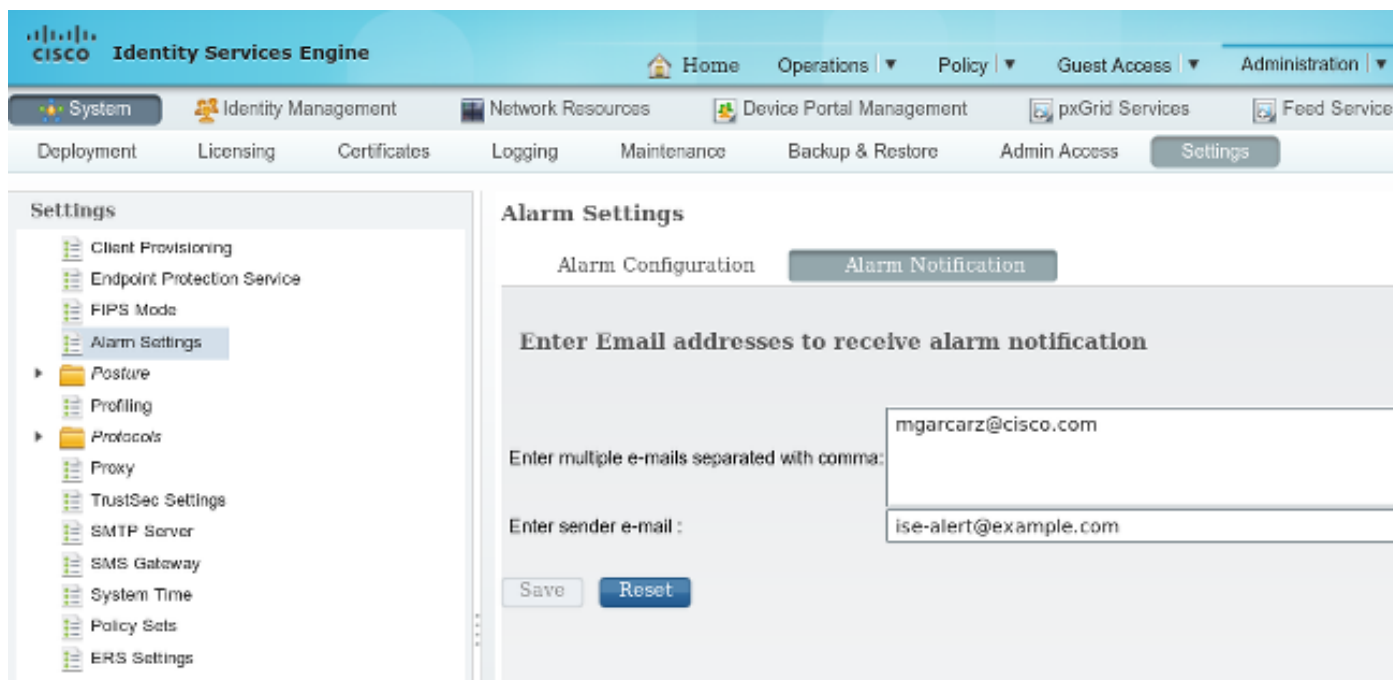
cisco Identity Services Engine

Home Operations ▼ Policy ▼ Guest Access ▼ Administration ▼

System Identity Management Network Resources Device Portal Management pxGrid Services Feed Service

Deployment Licensing Certificates Logging Maintenance Backup & Restore Admin Access Settings

Settings

Client Provisioning
Endpoint Protection Service
FIPS Mode
Alarm Settings
Posture
Profiling
Protocols
Proxy
TrustSec Settings
SMTP Server
SMS Gateway
System Time
Policy Sets
ERS Settings

Alarm Settings

Alarm Configuration Alarm Notification

Enter Email addresses to receive alarm notification

Enter multiple e-mails separated with comma: mgarcarz@cisco.com

Enter sender e-mail : ise-alert@example.com

Save Reset